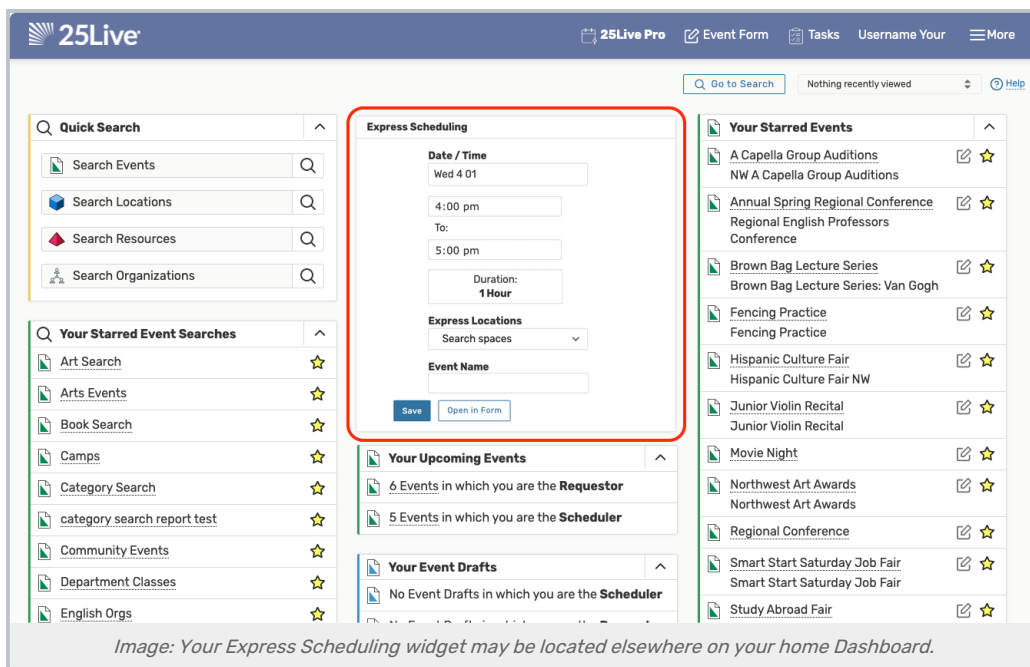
25Live

25Live Pro Event Form Tasks Username Your More

Go to Search Nothing recently viewed Help

Quick Search

Search Events

Search Locations

Search Resources

Search Organizations

Your Starred Event Searches

Art Search

Arts Events

Book Search

Camps

Category Search

category search report test

Community Events

Department Classes

English Orgs

Express Scheduling

Date / Time

Wed 4 01

4:00 pm

To:

5:00 pm

Duration:
1 Hour

Express Locations

Search spaces

Event Name

Save Open in Form

Your Upcoming Events

6 Events in which you are the **Requestor**

5 Events in which you are the **Scheduler**

Your Event Drafts

No Event Drafts in which you are the **Scheduler**

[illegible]

Your Starred Events

A Capella Group Auditions
NW A Capella Group Auditions

Annual Spring Regional Conference
Regional English Professors Conference

Brown Bag Lecture Series
Brown Bag Lecture Series: Van Gogh

Fencing Practice
Fencing Practice

Hispanic Culture Fair
Hispanic Culture Fair NW

Junior Violin Recital
Junior Violin Recital

Movie Night

Northwest Art Awards
Northwest Art Awards

Regional Conference

Smart Start Saturday Job Fair
Smart Start Saturday Job Fair

Study Abroad Fair

Image: Your Express Scheduling widget may be located elsewhere on your home Dashboard.